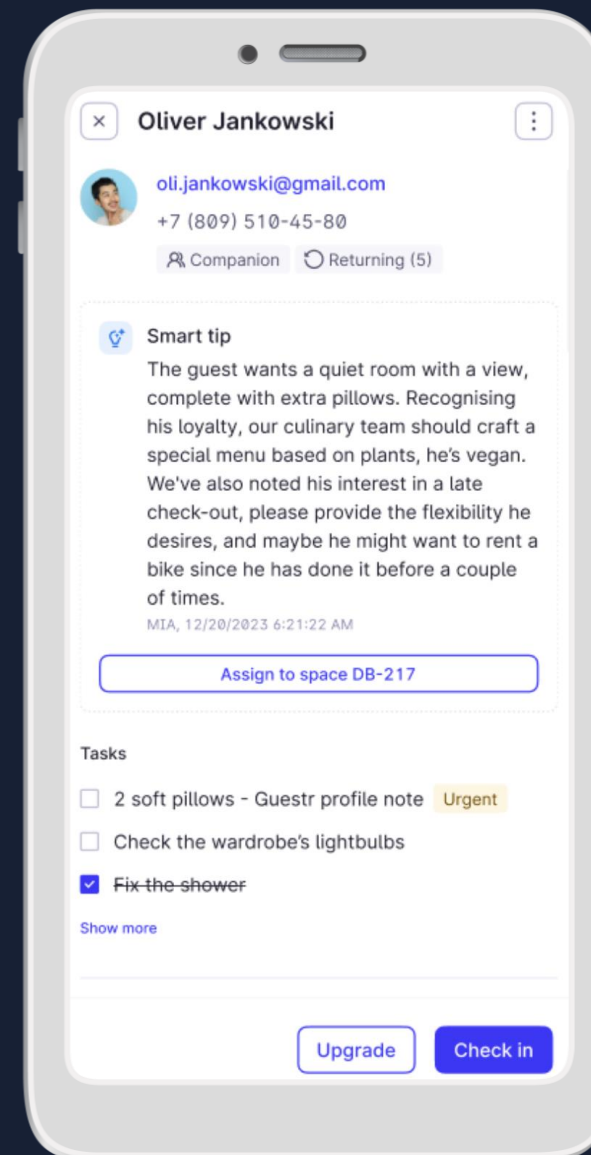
Oliver Jankowski

oli.jankowski@gmail.com
+7 (809) 510-45-80
Companion Returning (5)

Smart tip
The guest wants a quiet room with a view, complete with extra pillows. Recognising his loyalty, our culinary team should craft a special menu based on plants, he's vegan. We've also noted his interest in a late check-out, please provide the flexibility he desires, and maybe he might want to rent a bike since he has done it before a couple of times.
MIA, 12/20/2023 6:21:22 AM

Assign to space DB-217

Tasks
2 soft pillows - Guestr profile note Urgent
Check the wardrobe's lightbulbs
~~Fix the shower~~
Show more

Upgrade Check in